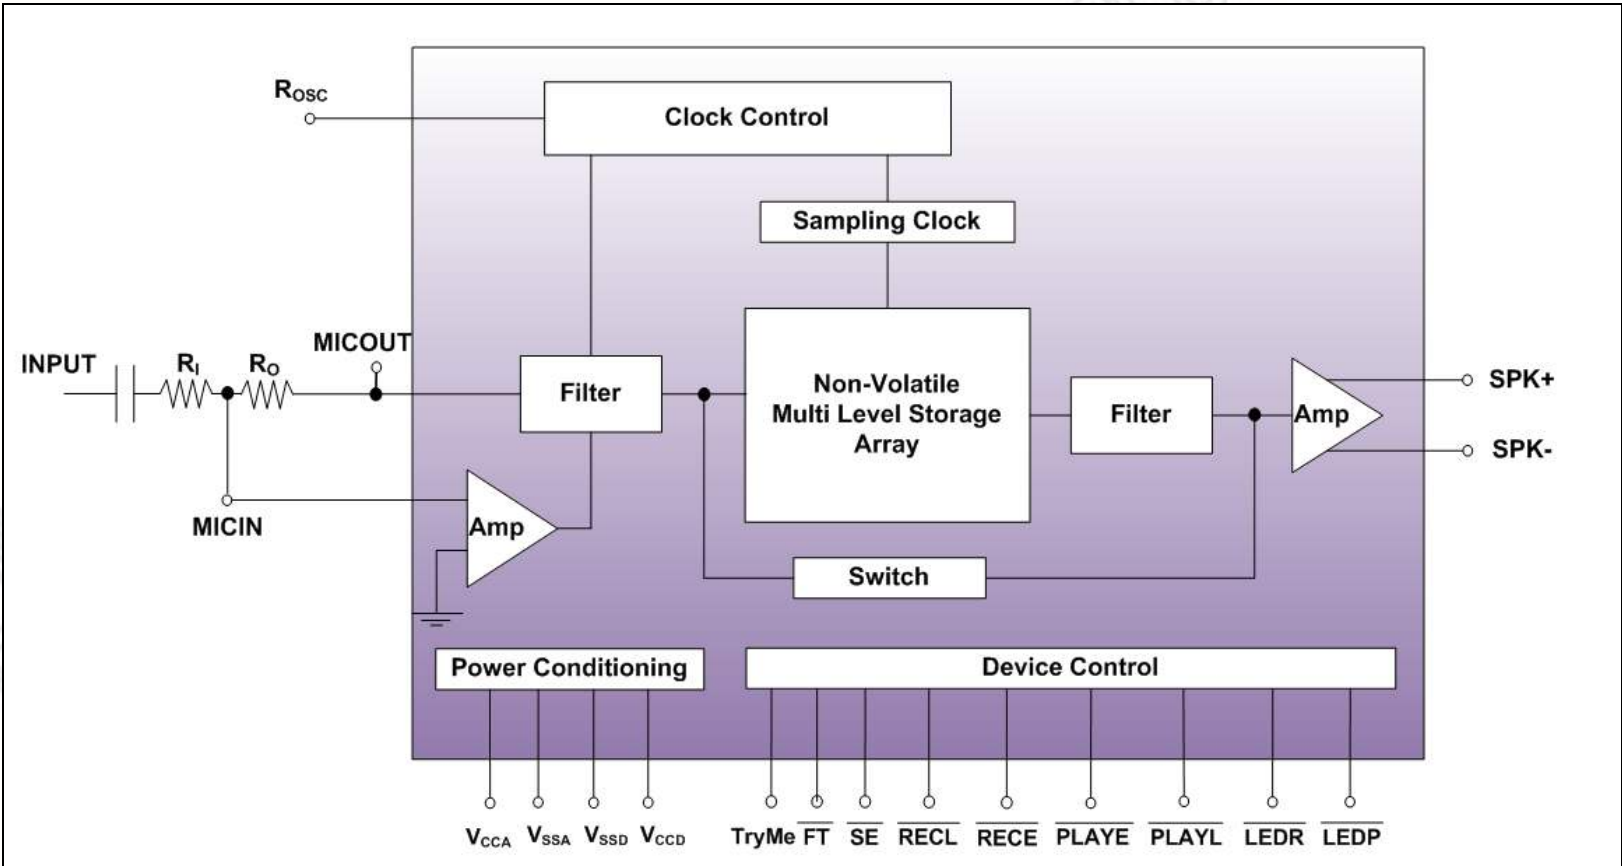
$R_{OSC}$

Clock Control

Sampling Clock

INPUT

$R_I$

$R_O$

MICOUT

Filter

Non-Volatile Multi Level Storage Array

Filter

Amp

SPK+

SPK-

MICIN

Amp

Switch

Power Conditioning

Device Control

$V_{CCA}$ $V_{SSA}$ $V_{SSD}$ $V_{CCD}$

TryMe $\overline{FT}$ $\overline{SE}$ $\overline{RECL}$ $\overline{RECE}$ $\overline{PLAYE}$ $\overline{PLAYL}$ $\overline{LEDR}$ $\overline{LEDP}$